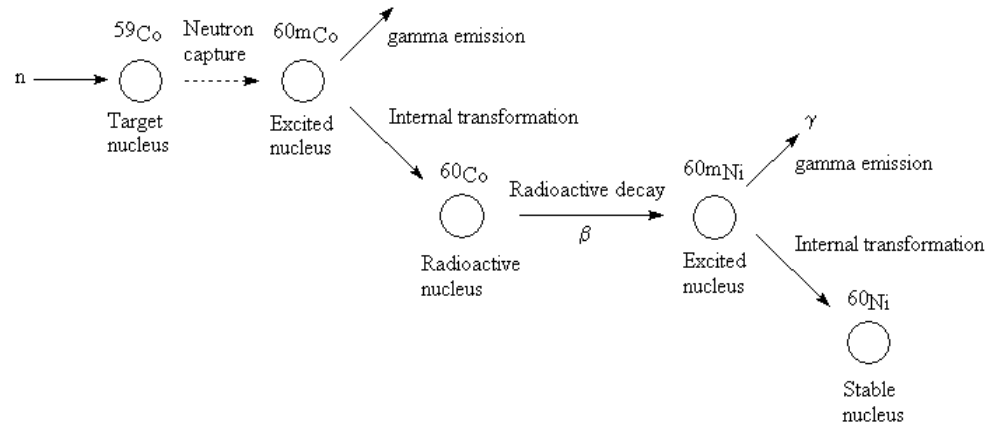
$^{59}Co$

Neutron capture

$^{60m}Co$

gamma emission

n

Target nucleus

Excited nucleus

Internal transformation

$^{60}Co$

Radioactive decay

$\beta$

$^{60m}Ni$

$\gamma$

gamma emission

Radioactive nucleus

Excited nucleus

Internal transformation

$^{60}Ni$

Stable nucleus